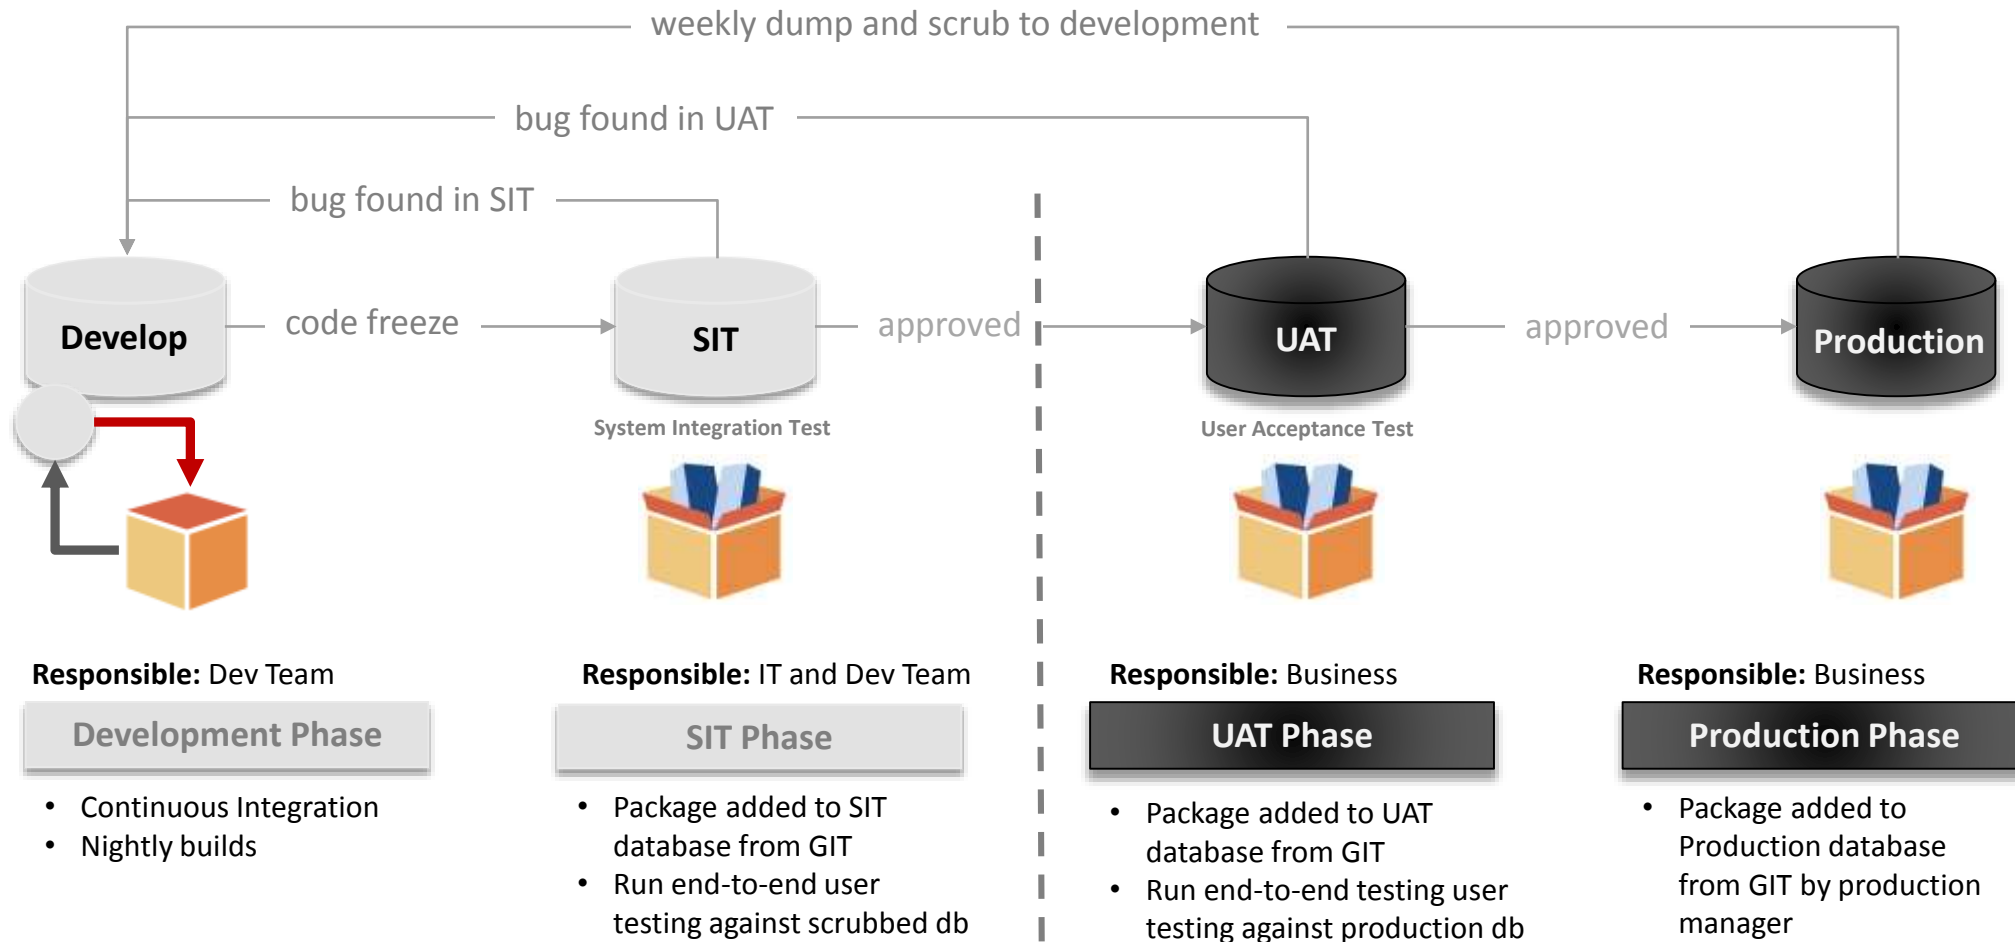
weekly dump and scrub to development

bug found in UAT

bug found in SIT

Develop

code freeze

SIT

approved

UAT

approved

Production

System Integration Test

User Acceptance Test

**Responsible:** Dev Team

Development Phase

- Continuous Integration
- Nightly builds

**Responsible:** IT and Dev Team

SIT Phase

- Package added to SIT database from GIT
- Run end-to-end user testing against scrubbed db

**Responsible:** Business

UAT Phase

- Package added to UAT database from GIT
- Run end-to-end testing user testing against production db

**Responsible:** Business

Production Phase

- Package added to Production database from GIT by production manager